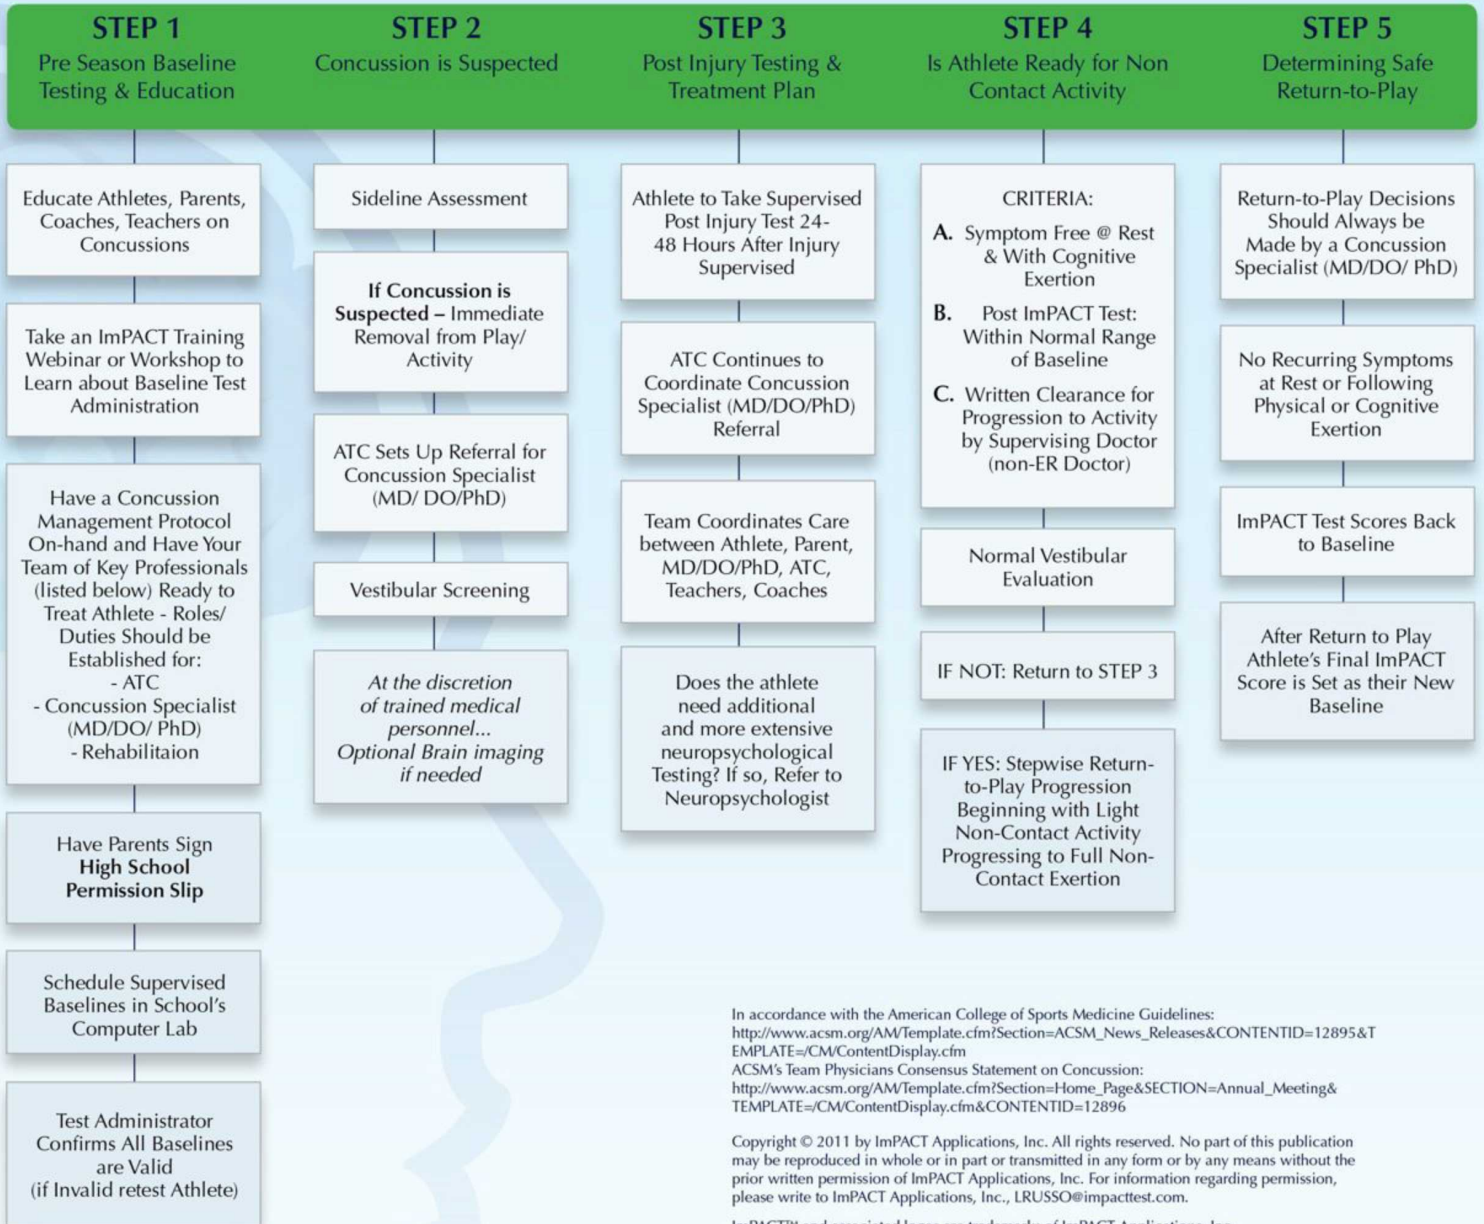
STEP 1
Pre Season Baseline Testing & Education

Educate Athletes, Parents, Coaches, Teachers on Concussions

Take an ImPACT Training Webinar or Workshop to Learn about Baseline Test Administration

Have a Concussion Management Protocol On-hand and Have Your Team of Key Professionals (listed below) Ready to Treat Athlete - Roles/ Duties Should be Established for:
- ATC
- Concussion Specialist (MD/DO/ PhD)
- Rehabilitaion

Have Parents Sign **High School Permission Slip**

Schedule Supervised Baselines in School's Computer Lab

Test Administrator Confirms All Baselines are Valid (if Invalid retest Athlete)

STEP 2
Concussion is Suspected

Sideline Assessment

**If Concussion is Suspected –** Immediate Removal from Play/ Activity

ATC Sets Up Referral for Concussion Specialist (MD/ DO/PhD)

Vestibular Screening

*At the discretion of trained medical personnel... Optional Brain imaging if needed*

STEP 3
Post Injury Testing & Treatment Plan

Athlete to Take Supervised Post Injury Test 24-48 Hours After Injury Supervised

ATC Continues to Coordinate Concussion Specialist (MD/DO/PhD) Referral

Team Coordinates Care between Athlete, Parent, MD/DO/PhD, ATC, Teachers, Coaches

Does the athlete need additional and more extensive neuropsychological Testing? If so, Refer to Neuropsychologist

STEP 4
Is Athlete Ready for Non Contact Activity

CRITERIA:
A. Symptom Free @ Rest & With Cognitive Exertion
B. Post ImPACT Test: Within Normal Range of Baseline
C. Written Clearance for Progression to Activity by Supervising Doctor (non-ER Doctor)

Normal Vestibular Evaluation

IF NOT: Return to STEP 3

IF YES: Stepwise Return-to-Play Progression Beginning with Light Non-Contact Activity Progressing to Full Non-Contact Exertion

STEP 5
Determining Safe Return-to-Play

Return-to-Play Decisions Should Always be Made by a Concussion Specialist (MD/DO/ PhD)

No Recurring Symptoms at Rest or Following Physical or Cognitive Exertion

ImPACT Test Scores Back to Baseline

After Return to Play Athlete's Final ImPACT Score is Set as their New Baseline

In accordance with the American College of Sports Medicine Guidelines:
http://www.acsm.org/AM/Template.cfm?Section=ACSM_News_Releases&CONTENTID=12895&TEMPLATE=/CM/ContentDisplay.cfm
ACSM's Team Physicians Consensus Statement on Concussion:
http://www.acsm.org/AM/Template.cfm?Section=Home_Page&SECTION=Annual_Meeting&TEMPLATE=/CM/ContentDisplay.cfm&CONTENTID=12896

Copyright © 2011 by ImPACT Applications, Inc. All rights reserved. No part of this publication may be reproduced in whole or in part or transmitted in any form or by any means without the prior written permission of ImPACT Applications, Inc. For information regarding permission, please write to ImPACT Applications, Inc., LRUSSO@impacttest.com.

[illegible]